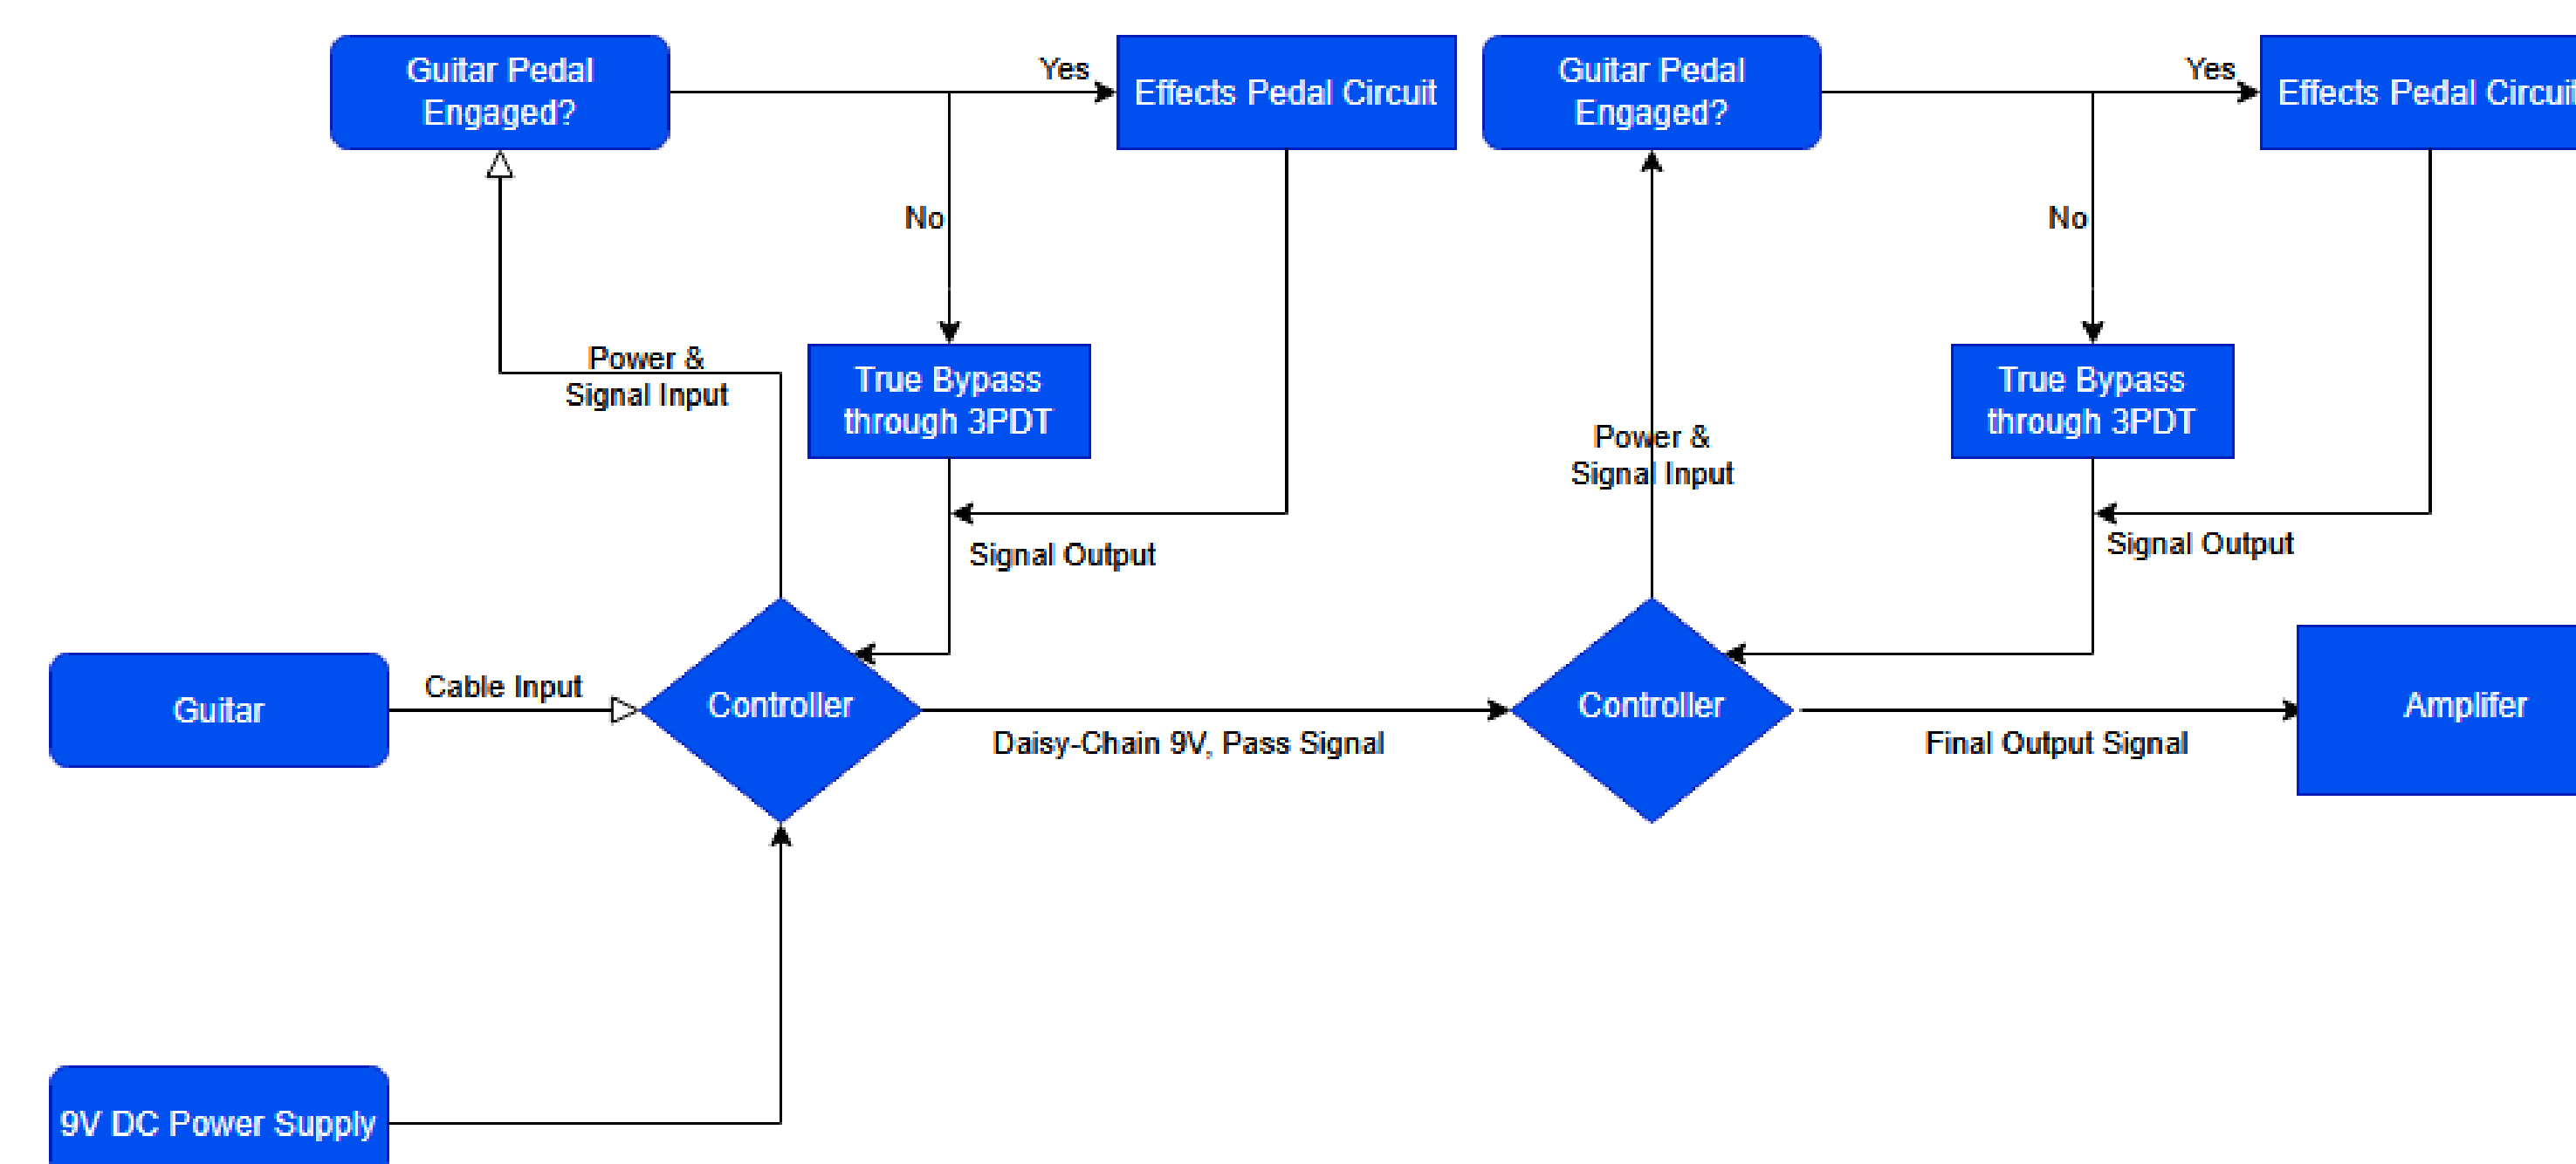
Guitar Pedal Engaged?

Yes

Effects Pedal Circuit

Guitar Pedal Engaged?

Yes

Effects Pedal Circui

No

No

Power & Signal Input

True Bypass through 3PDT

Power & Signal Input

True Bypass through 3PDT

Signal Output

Signal Output

Guitar

Cable Input

Controller

Daisy-Chain 9V, Pass Signal

Controller

Final Output Signal

Amplifer

9V DC Power Supply